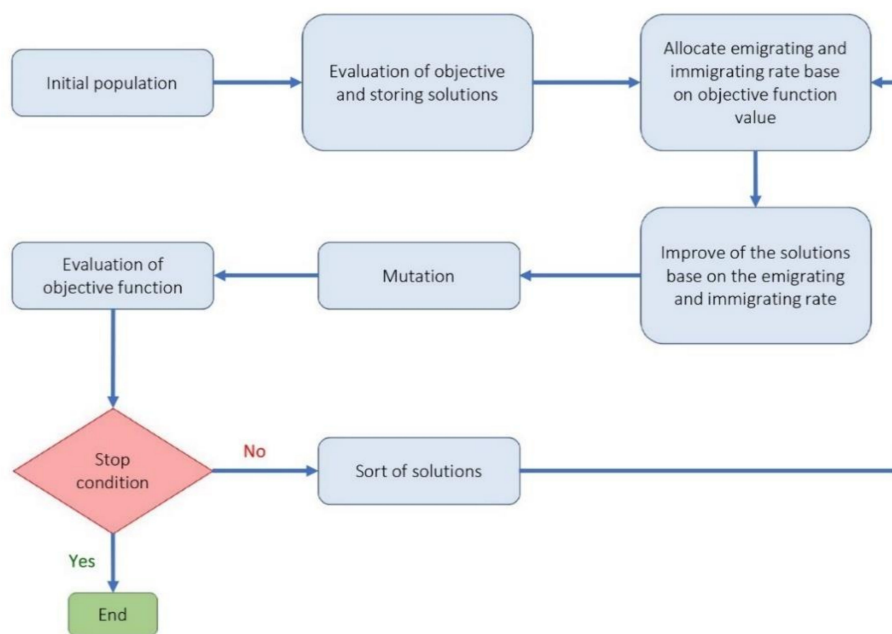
Initial population

Evaluation of objective and storing solutions

Allocate emigrating and immigrating rate base on objective function value

Improve of the solutions base on the emigrating and immigrating rate

Mutation

Evaluation of objective function

Stop condition

No

Sort of solutions

Yes

End